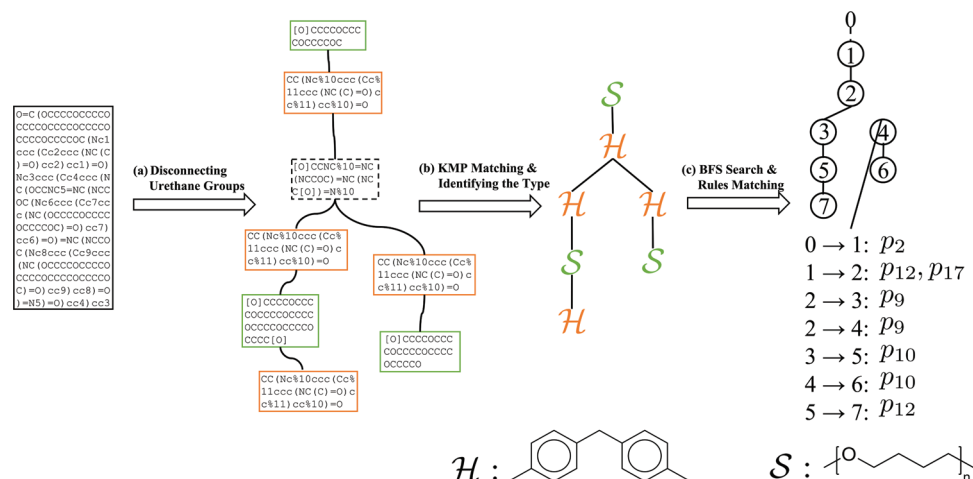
O=C(OCCCCOCCCCO CCCCOCCCCOCCCCO CCCCOCCCCOC(Nc1 ccc(Cc2ccc(NC(C)=O)cc2)cc1)=O) Nc3ccc(Cc4ccc(N C(OCCNC5=NC(NCC OC(Nc6ccc(Cc7cc c(NC(OCCCCOCCCC OCCCCOC)=O)cc7) cc6)=O)=NC(NCCO C(Nc8ccc(Cc9ccc(NC(OCCCCOCCCCO CCCCOCCCCOCCCCO C)=O)cc9)cc8)=O)=N5)=O)cc4)cc3

(a) Disconnecting Urethane Groups

[O]CCCCOCCC COCCCCOC

CC(Nc%10ccc(Cc% 11ccc(NC(C)=O)c c%11)cc%10)=O

[O]CCNC%10=NC(NCCOC)=NC(NC C[O])=N%10

CC(Nc%10ccc(Cc% 11ccc(NC(C)=O)c c%11)cc%10)=O

[O]CCCCOCCC COCCCCOCCCC OCCCCOCCCCO CCCC[O]

CC(Nc%10ccc(Cc% 11ccc(NC(C)=O)c c%11)cc%10)=O

CC(Nc%10ccc(Cc% 11ccc(NC(C)=O)c c%11)cc%10)=O

[O]CCCCOCCC COCCCCOCCCC OCCCCO

(b) KMP Matching & Identifying the Type

$\mathcal{S}$
$\mathcal{H}$
$\mathcal{H}$ $\mathcal{H}$
$\mathcal{S}$ $\mathcal{S}$
$\mathcal{H}$

(c) BFS Search & Rules Matching

0
1
2
3 4
5 6
7

$0 \rightarrow 1$: $p_2$
$1 \rightarrow 2$: $p_{12}, p_{17}$
$2 \rightarrow 3$: $p_9$
$2 \rightarrow 4$: $p_9$
$3 \rightarrow 5$: $p_{10}$
$4 \rightarrow 6$: $p_{10}$
$5 \rightarrow 7$: $p_{12}$

$\mathcal{H}$ :

$\mathcal{S}$ : O n